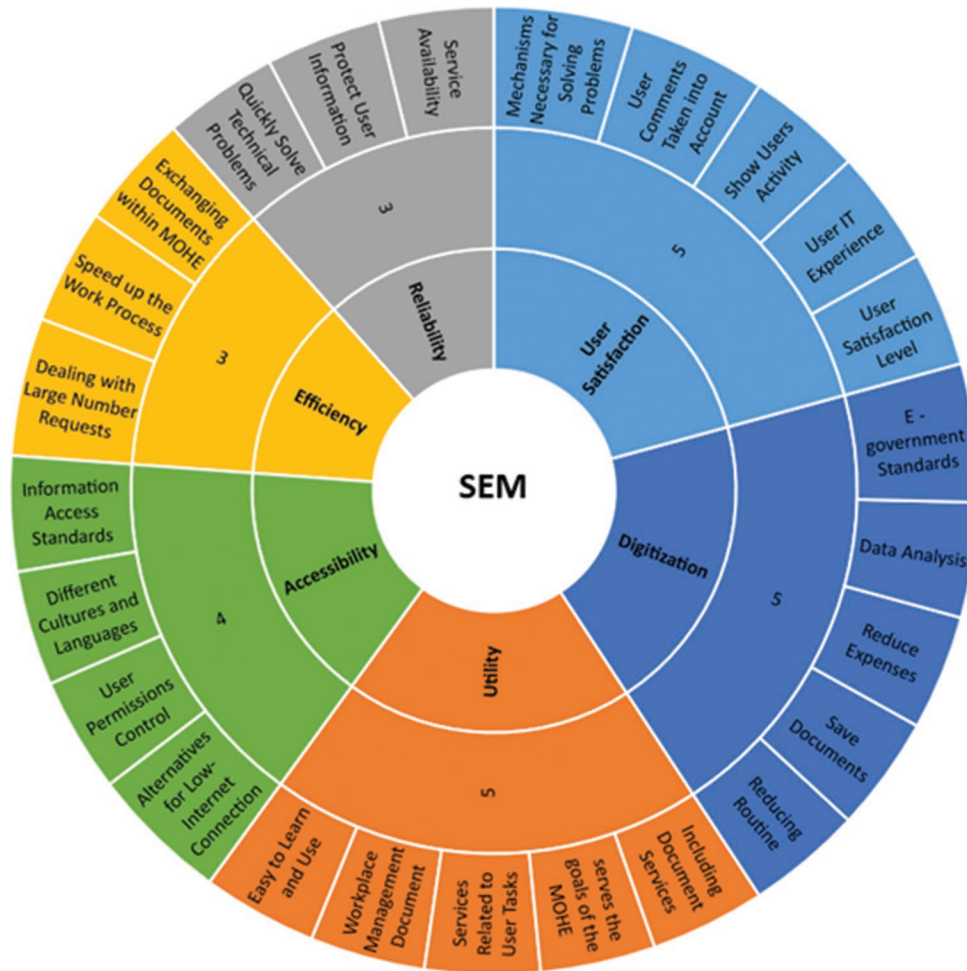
SEM

User Satisfaction
5
Mechanisms Necessary for Solving Problems
User Comments Taken Into Account
Show Users Activity
User IT Experience
User Satisfaction Level

Digitization
5
E - government Standards
Data Analysis
Reduce Expenses
Save Documents
Reducing Routine

Utility
5
Including Document Services
serves the goals of the MOHE
Services Related to User Tasks
Workplace Management Document
Easy to Learn and Use

Accessibility
4
Alternatives for Low-Internet Connection
User Permissions Control
Different Cultures and Languages
Information Access Standards

Efficiency
3
Dealing with Large Number Requests
Speed up the Work Process
Exchanging Documents within MOHE

Reliability
3
Quickly Solve Technical Problems
Protect User Information
Service Availability